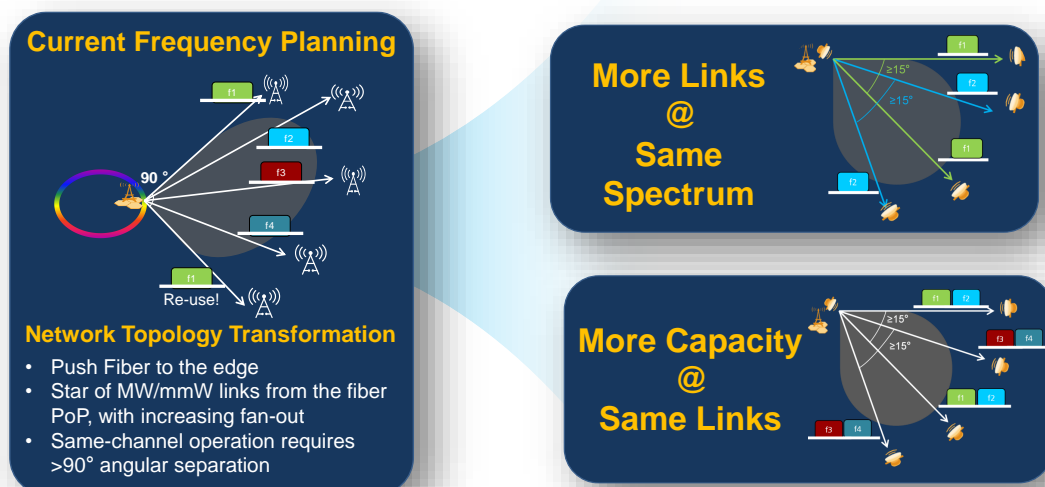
Current Frequency Planning

f1

f2

90 °

f3

f4

f1

Re-use!

Network Topology Transformation

- Push Fiber to the edge
- Star of MW/mmW links from the fiber PoP, with increasing fan-out
- Same-channel operation requires >90° angular separation

More Links
@
Same
Spectrum

f1

≥15°

f2

≥15°

f1

f2

More Capacity
@
Same Links

f1 f2

≥15°

≥15°

f3 f4

f1 f2

f3 f4